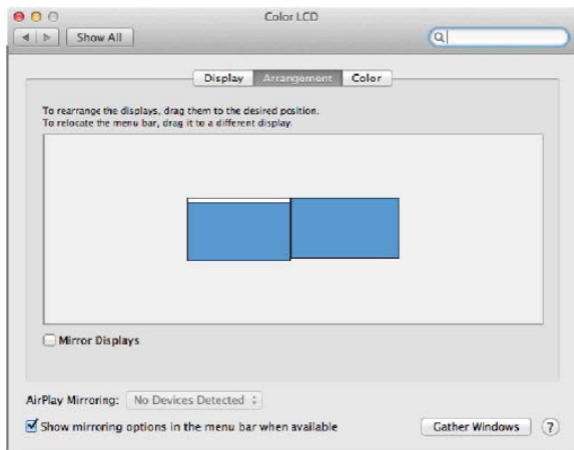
Color LCD

Show All

Display Arrangement Color

To rearrange the displays, drag them to the desired position.
To relocate the menu bar, drag it to a different display.

Mirror Displays

AirPlay Mirroring: No Devices Detected

Show mirroring options in the menu bar when available

Gather Windows

?